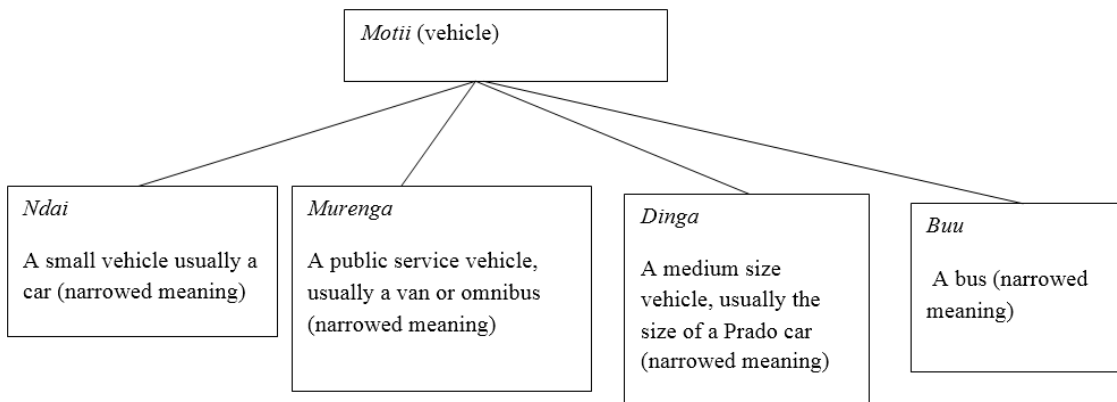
Motii (vehicle)

Ndai

A small vehicle usually a car (narrowed meaning)

Murenga

A public service vehicle, usually a van or omnibus (narrowed meaning)

Dinga

A medium size vehicle, usually the size of a Prado car (narrowed meaning)

Buu

A bus (narrowed meaning)